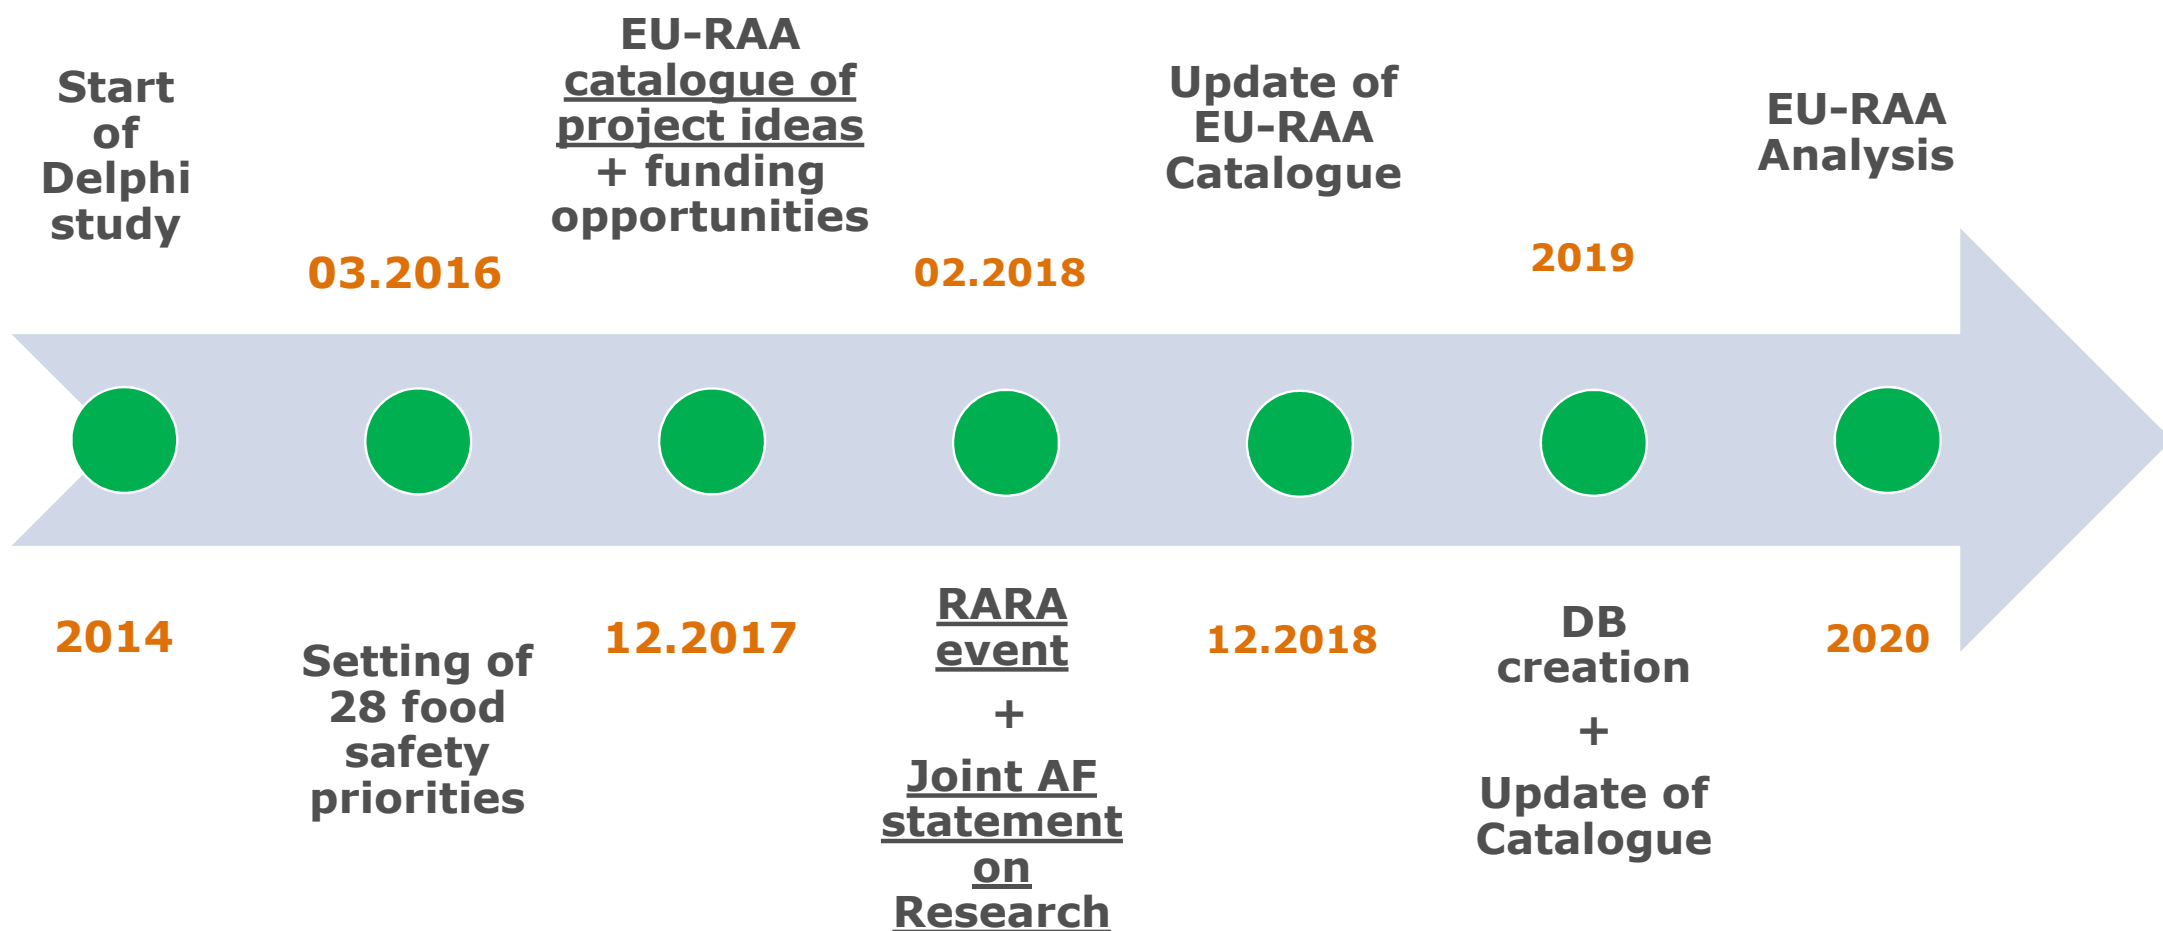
Start of Delphi study

2014

03.2016

Setting of 28 food safety priorities

EU-RAA catalogue of project ideas + funding opportunities

12.2017

02.2018

RARA event

+

Joint AF statement on Research

Update of EU-RAA Catalogue

12.2018

2019

DB creation

+

Update of Catalogue

EU-RAA Analysis

2020